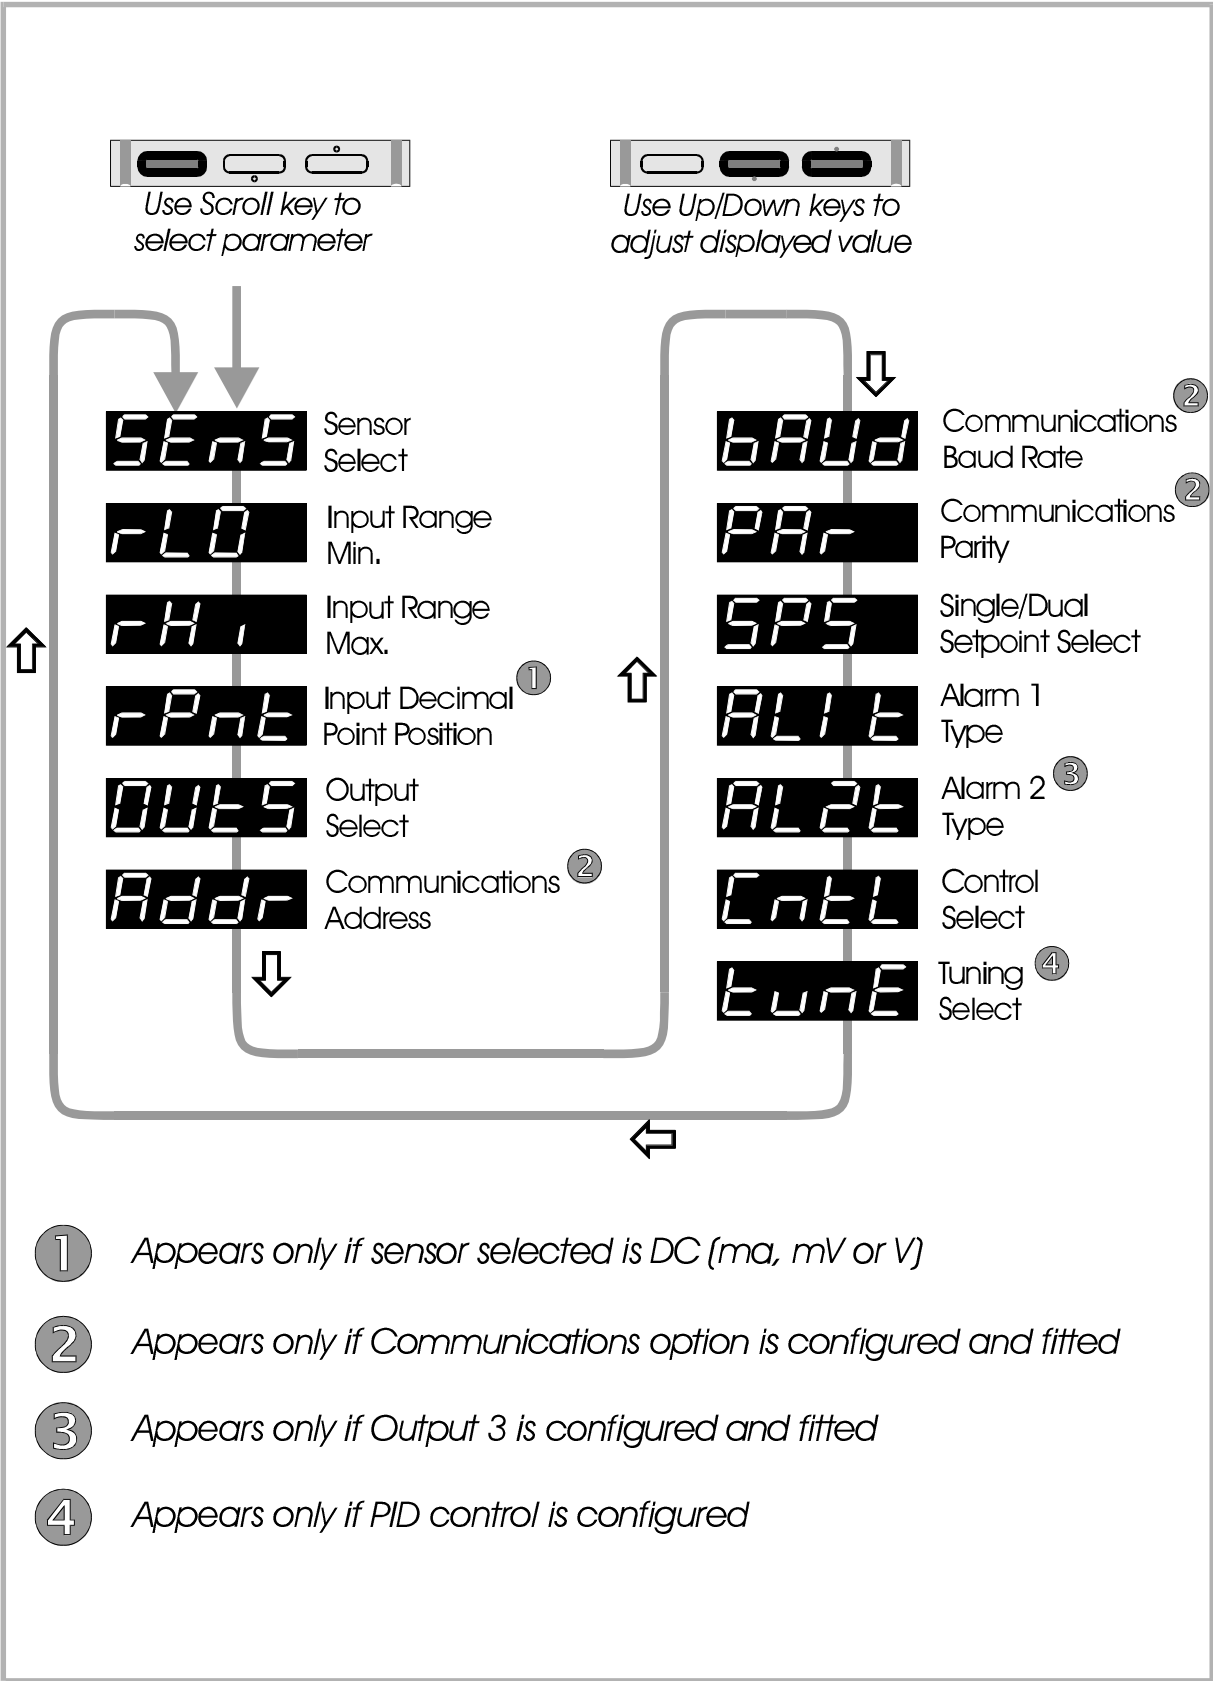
Use Scroll key to select parameter

Use Up/Down keys to adjust displayed value

SEnS Sensor Select

rLO Input Range Min.

rHi Input Range Max.

rPnt Input Decimal Point Position 1

OUtS Output Select

Addr Communications Address 2

bAUd Communications Baud Rate 2

PAr Communications Parity 2

SPS Single/Dual Setpoint Select

AL1t Alarm 1 Type

AL2t Alarm 2 Type 3

CntL Control Select

tunE Tuning Select 4

1 Appears only if sensor selected is DC (ma, mV or V)

2 Appears only if Communications option is configured and fitted

3 Appears only if Output 3 is configured and fitted

4 Appears only if PID control is configured